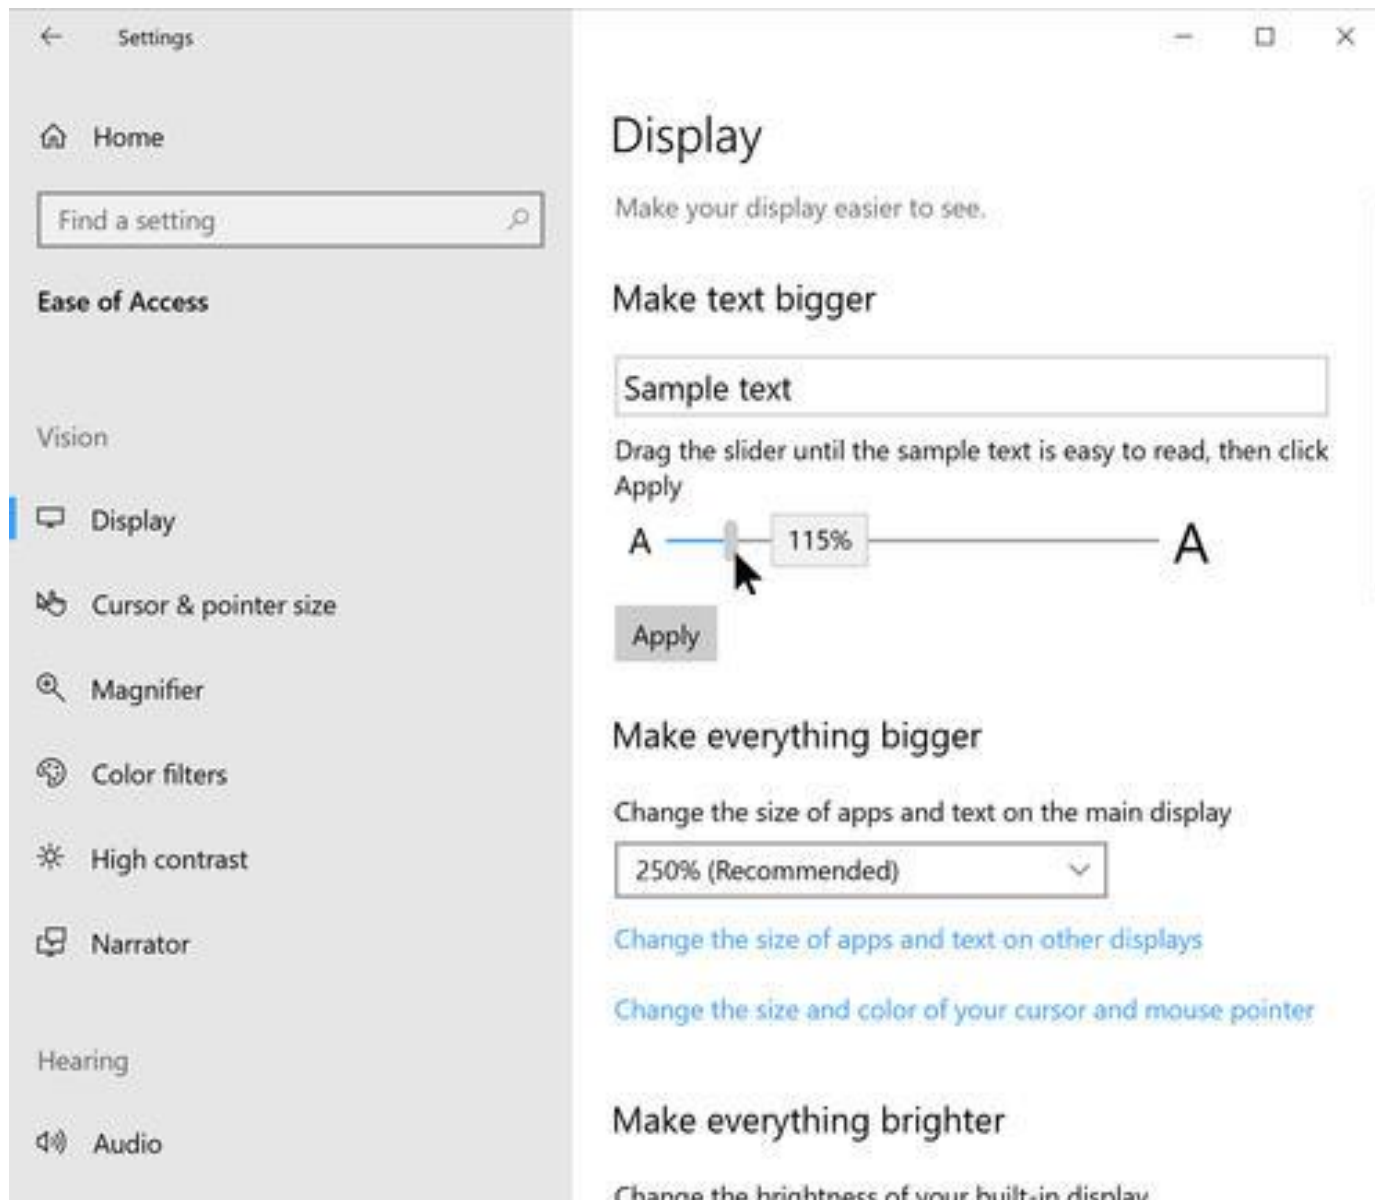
Settings

Home

Find a setting

Ease of Access

Vision

Display

Cursor & pointer size

Magnifier

Color filters

High contrast

Narrator

Hearing

Audio

Display

Make your display easier to see.

Make text bigger

Sample text

Drag the slider until the sample text is easy to read, then click Apply

A 115% A

Apply

Make everything bigger

Change the size of apps and text on the main display

250% (Recommended)

Change the size of apps and text on other displays

Change the size and color of your cursor and mouse pointer

Make everything brighter

Change the brightness of your built-in display